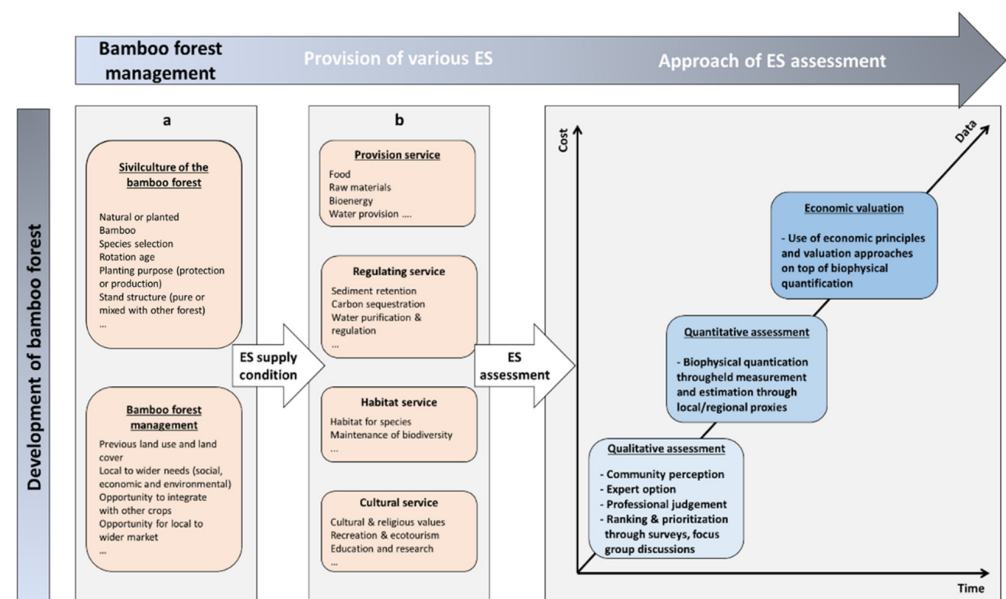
Bamboo forest management

Provision of various ES

Approach of ES assessment

Development of bamboo forest

a

Sivilculture of the bamboo forest

Natural or planted
Bamboo
Species selection
Rotation age
Planting purpose (protection or production)
Stand structure (pure or mixed with other forest)
...

Bamboo forest management

Previous land use and land cover
Local to wider needs (social, economic and environmental)
Opportunity to integrate with other crops
Opportunity for local to wider market
...

ES supply condition

b

Provision service

Food
Raw materials
Bioenergy
Water provision ....

Regulating service

Sediment retention
Carbon sequestration
Water purification & regulation
...

Habitat service

Habitat for species
Maintenance of biodiversity
...

Cultural service

Cultural & religious values
Recreation & ecotourism
Education and research
...

ES assessment

Cost

Data

Time

Economic valuation

- Use of economic principles and valuation approaches on top of biophysical quantification

Quantitative assessment

- Biophysical quantication throughheld measurement and estimation through local/regional proxies

Qualitative assessment

- Community perception
- Expert option
- Professional judgement
- Ranking & prioritization through surveys, focus group discussions